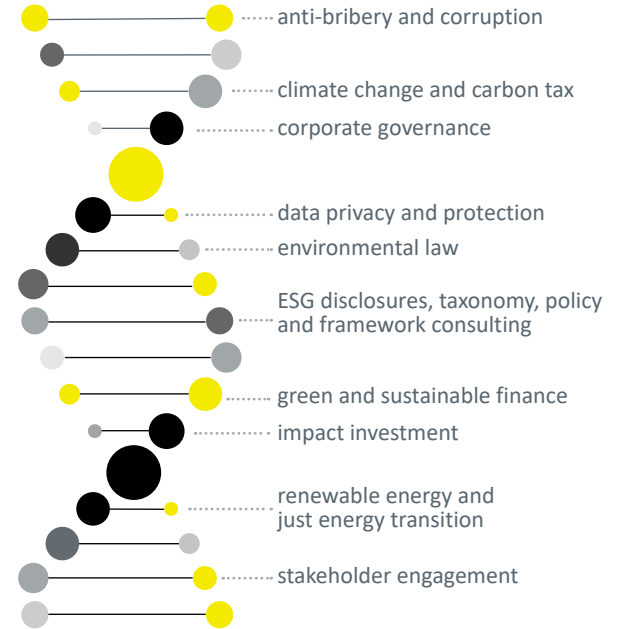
anti-bribery and corruption
climate change and carbon tax
corporate governance
data privacy and protection
environmental law
ESG disclosures, taxonomy, policy and framework consulting
green and sustainable finance
impact investment
renewable energy and just energy transition
stakeholder engagement